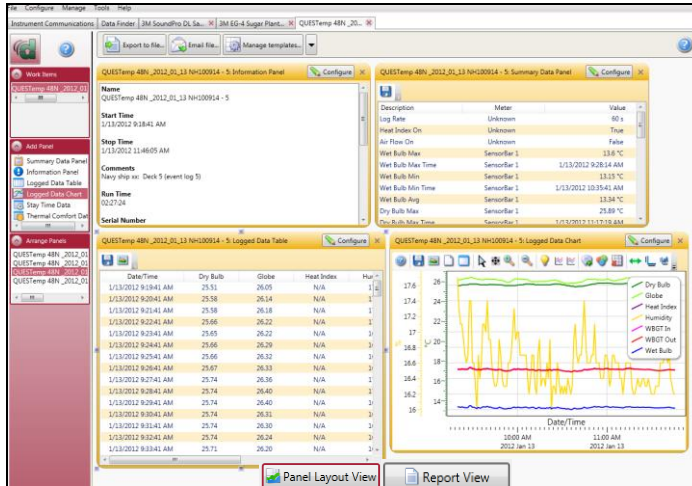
ile Configure Manage Tools Help

Instrument Communications | Data Finder | 3M SoundPro DL Sa... | 3M EG-4 Sugar Plant... | QUESTemp 48N _20...

Export to file... | Email file... | Manage templates...

Work Items
QUESTemp 48N _2012_01

Add Panel
Summary Data Panel
Information Panel
Logged Data Table
Logged Data Chart
Stay Time Data
Thermal Comfort Dat

Arrange Panels
QUESTemp 48N _2012_01
QUESTemp 48N _2012_01
QUESTemp 48N _2012_01
QUESTemp 48N _2012_01

QUESTemp 48N _2012_01_13 NH100914 - 5: Information Panel | Configure

Name
QUESTemp 48N _2012_01_13 NH100914 - 5

Start Time
1/13/2012 9:18:41 AM

Stop Time
1/13/2012 11:46:05 AM

Comments
Navy ship xx: Deck 5 (event log 5)

Run Time
02:27:24

Serial Number

QUESTemp 48N _2012_01_13 NH100914 - 5: Summary Data Panel | Configure

| Description | Meter | Value |
|---|---|---|
| Log Rate | Unknown | 60 s |
| Heat Index On | Unknown | True |
| Air Flow On | Unknown | False |
| Wet Bulb Max | SensorBar 1 | 13.6 °C |
| Wet Bulb Max Time | SensorBar 1 | 1/13/2012 9:28:14 AM |
| Wet Bulb Min | SensorBar 1 | 13.15 °C |
| Wet Bulb Min Time | SensorBar 1 | 1/13/2012 10:35:41 AM |
| Wet Bulb Avg | SensorBar 1 | 13.34 °C |
| Dry Bulb Max | SensorBar 1 | 25.89 °C |
| Dry Bulb Max Time | SensorBar 1 | 1/13/2012 11:17:19 AM |

QUESTemp 48N _2012_01_13 NH100914 - 5: Logged Data Table | Configure

| Date/Time | Dry Bulb | Globe | Heat Index | Hu |
|---|---|---|---|---|
| 1/13/2012 9:19:41 AM | 25.51 | 26.05 | N/A | 1 |
| 1/13/2012 9:20:41 AM | 25.58 | 26.14 | N/A | 1 |
| 1/13/2012 9:21:41 AM | 25.58 | 26.18 | N/A | 1 |
| 1/13/2012 9:22:41 AM | 25.66 | 26.22 | N/A | 1 |
| 1/13/2012 9:23:41 AM | 25.65 | 26.22 | N/A | 1 |
| 1/13/2012 9:24:41 AM | 25.66 | 26.29 | N/A | 1 |
| 1/13/2012 9:25:41 AM | 25.66 | 26.32 | N/A | 1 |
| 1/13/2012 9:26:41 AM | 25.67 | 26.33 | N/A | 1 |
| 1/13/2012 9:27:41 AM | 25.74 | 26.36 | N/A | 1 |
| 1/13/2012 9:28:41 AM | 25.74 | 26.40 | N/A | 1 |
| 1/13/2012 9:29:41 AM | 25.74 | 26.40 | N/A | 1 |
| 1/13/2012 9:30:41 AM | 25.74 | 26.31 | N/A | 1 |
| 1/13/2012 9:31:41 AM | 25.74 | 26.30 | N/A | 1 |
| 1/13/2012 9:32:41 AM | 25.74 | 26.24 | N/A | 1 |
| 1/13/2012 9:33:41 AM | 25.71 | 26.20 | N/A | 1 |

QUESTemp 48N _2012_01_13 NH100914 - 5: Logged Data Chart | Configure

17.6
17.4
17.2
17
16.8
16.6
16.4
16.2
16
26
24
22
20
18
16
14

Dry Bulb
Globe
Heat Index
Humidity
WBGT In
WBGT Out
Wet Bulb

10:00 AM
2012 Jan 13
11:00 AM
2012 Jan 13
Date/Time

Panel Layout View | Report View